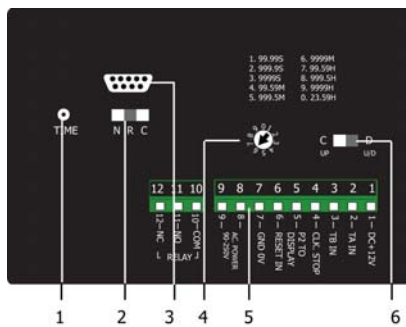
1. 99.99S
2. 999.9S
3. 9999S
4. 99.59M
5. 999.5M

6. 9999M
7. 99.59H
8. 999.5H
9. 9999H
0. 23.59H

TIME

N R C

C D
UP U/D

12 11 10 9 8 7 6 5 4 3 2 1

12—NC
11—NO
10—COM
L RELAY J
9— AC POWER
8— 80-250V
7— GND 0V
6— RESET IN
5— P2 TO DISPLAY
4— CLK. STOP
3— TB IN
2— TA IN
1— DC+12V

1 2 3 4 5 6